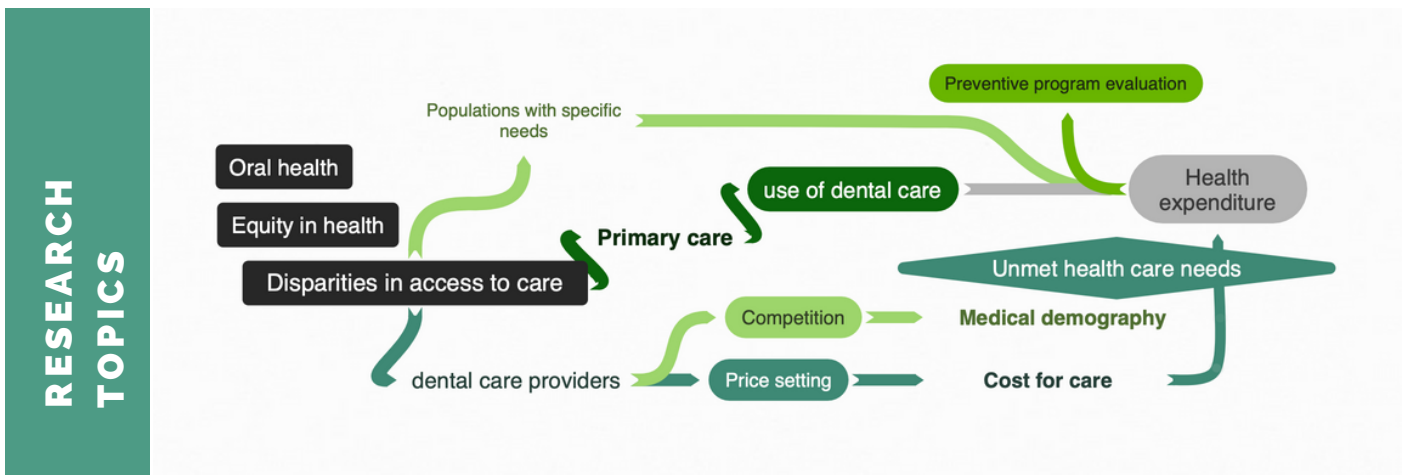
RESEARCH TOPICS

Oral health

Equity in health

Disparities in access to care

Populations with specific needs

Primary care

use of dental care

Preventive program evaluation

Health expenditure

Unmet health care needs

Competition

Medical demography

dental care providers

Price setting

Cost for care